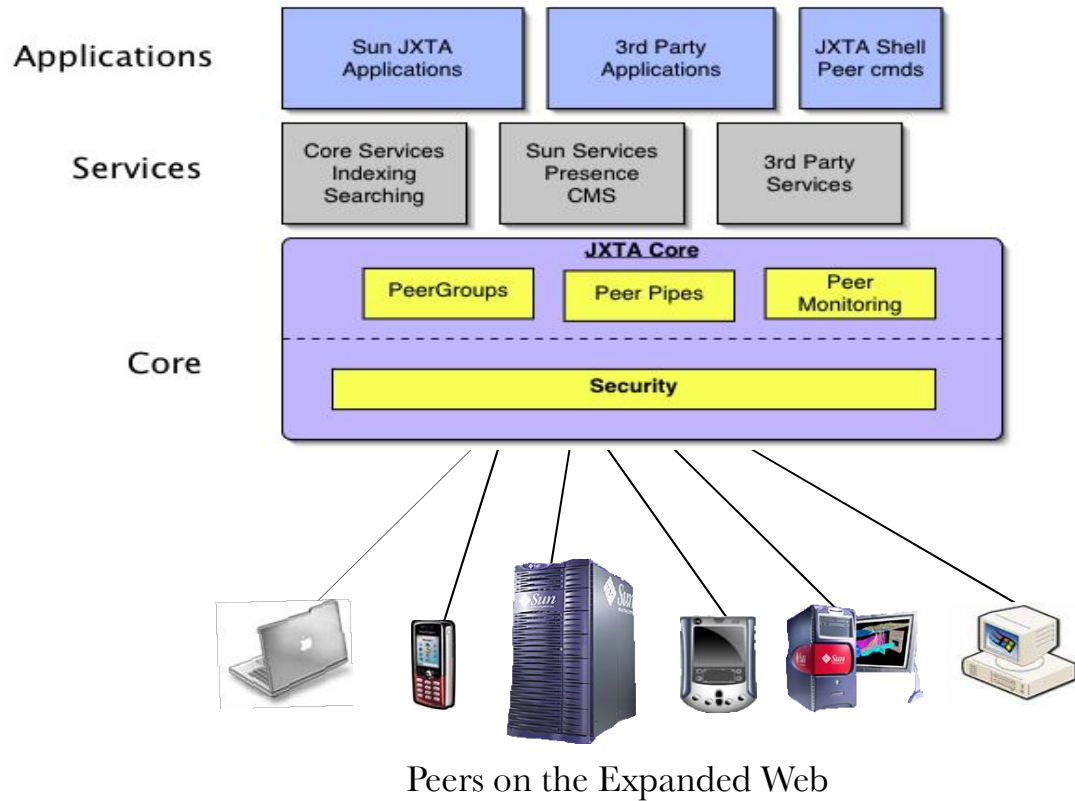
Applications

Sun JXTA Applications

3rd Party Applications

JXTA Shell Peer cmds

Services

Core Services Indexing Searching

Sun Services Presence CMS

3rd Party Services

JXTA Core

PeerGroups

Peer Pipes

Peer Monitoring

Core

Security

Sun

Sun

Sun

Peers on the Expanded Web